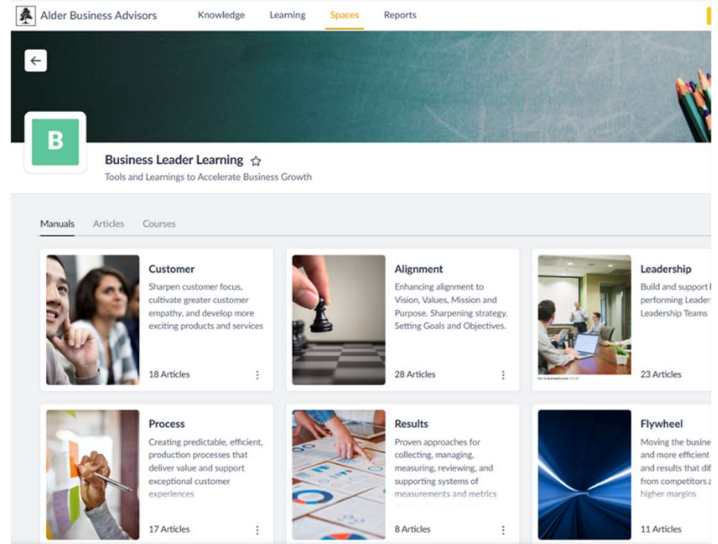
Alder Business Advisors Knowledge Learning Spaces Reports

B

Business Leader Learning ☆
Tools and Learnings to Accelerate Business Growth

Manuals Articles Courses

Customer
Sharpen customer focus, cultivate greater customer empathy, and develop more exciting products and services
18 Articles

Alignment
Enhancing alignment to Vision, Values, Mission and Purpose. Sharpening strategy. Setting Goals and Objectives.
28 Articles

Leadership
Build and support h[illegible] performing Leader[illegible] Leadership Teams
23 Articles

Process
Creating predictable, efficient, production processes that deliver value and support exceptional customer experiences
17 Articles

Results
Proven approaches for collecting, managing, measuring, reviewing, and supporting systems of measurements and metrics
8 Articles

Flywheel
Moving the busine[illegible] and more efficient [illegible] and results that di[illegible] from competitors a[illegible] higher margins
11 Articles